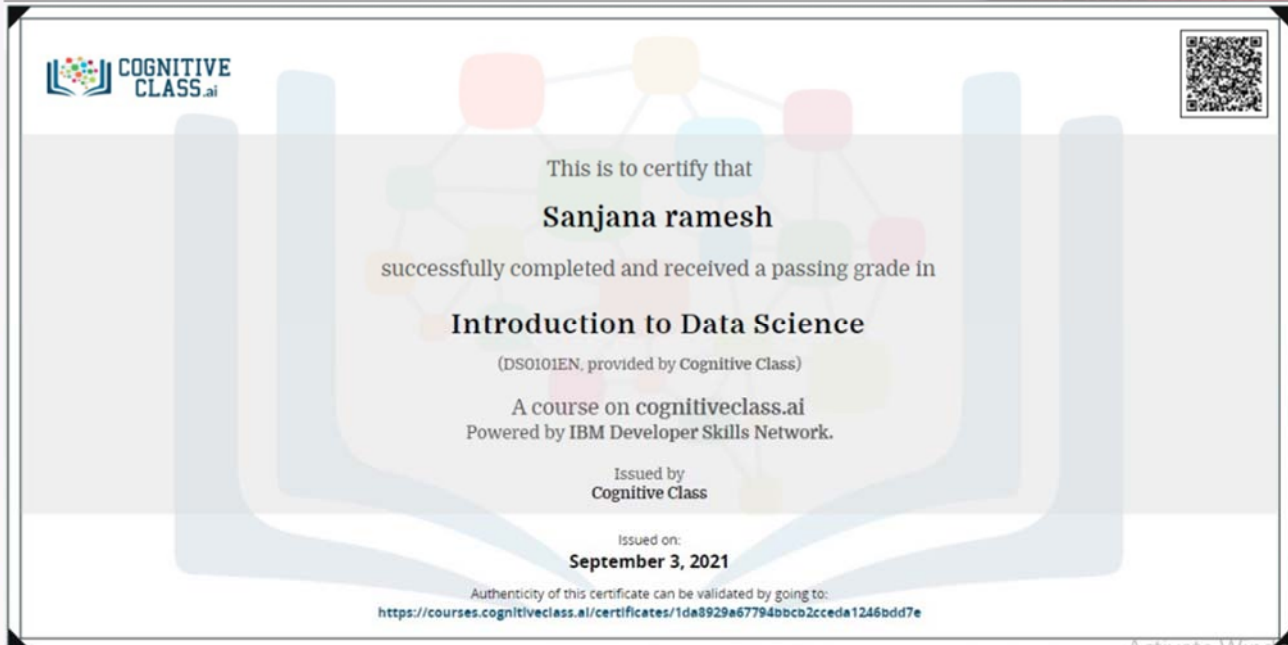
COGNITIVE CLASS.ai

This is to certify that

Sanjana ramesh

successfully completed and received a passing grade in

Introduction to Data Science

(DS0101EN, provided by Cognitive Class)

A course on cognitiveclass.ai
Powered by IBM Developer Skills Network.

Issued by
Cognitive Class

Issued on:
September 3, 2021

Authenticity of this certificate can be validated by going to:
https://courses.cognitiveclass.ai/certificates/1da8929a67794bbcb2cceda1246bdd7e

Activate W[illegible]